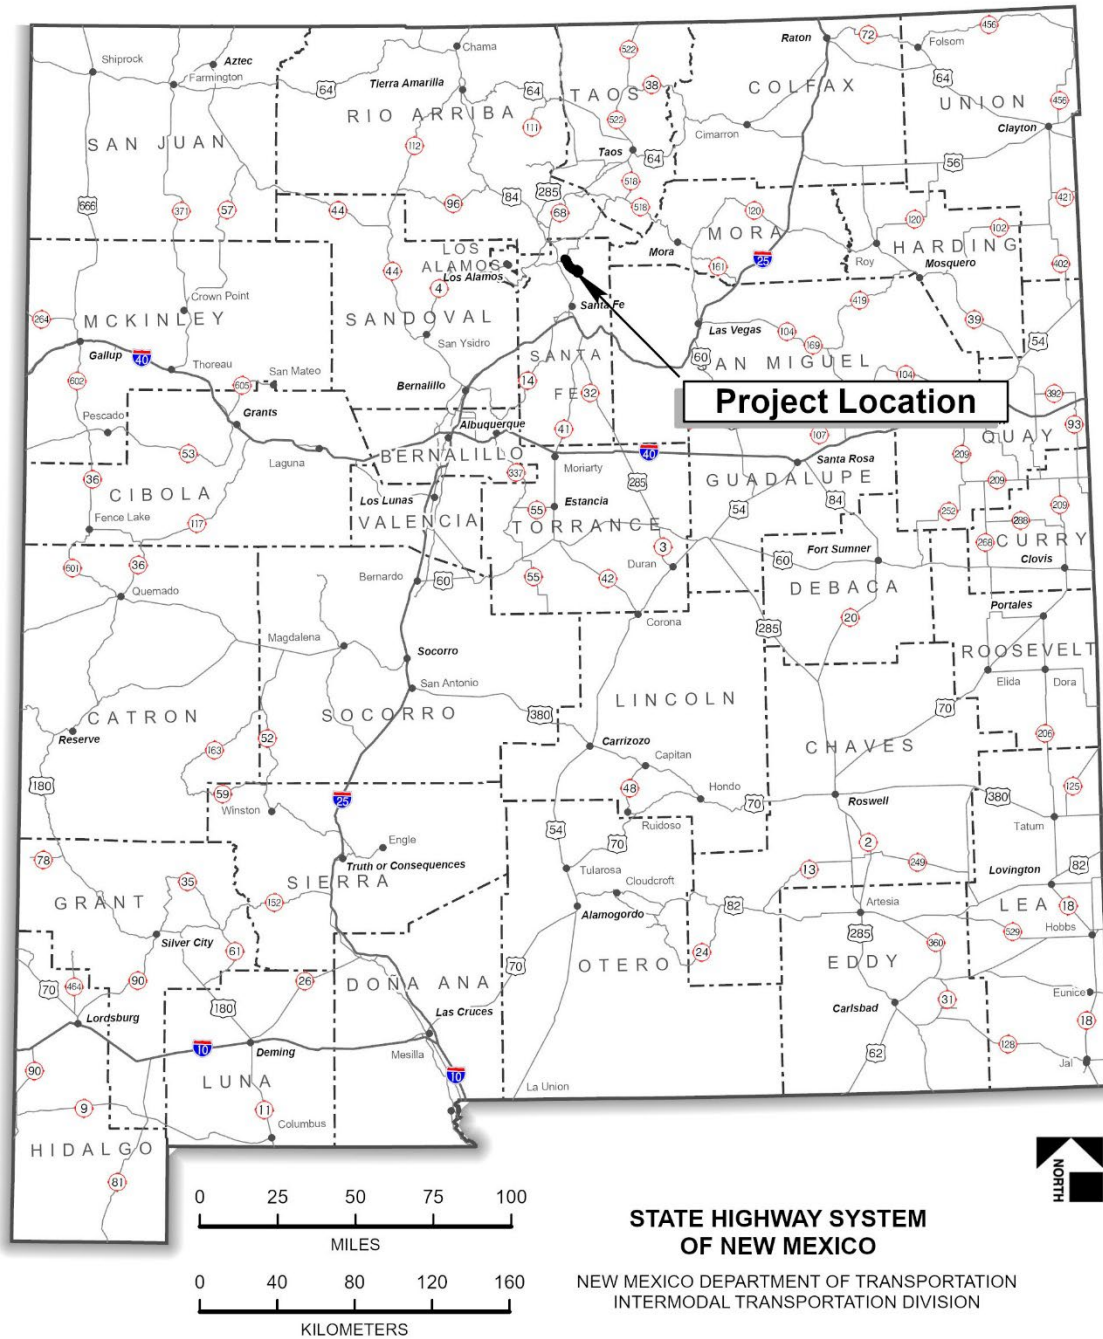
Shiprock
Aztec
Farmington
Chama
Tierra Amarilla
RIO ARRIBA
TAOS
Raton
COLFAX
Folsom
UNION
Clayton
SAN JUAN
Cimarron
Taos
LOS ALAMOS
Los Alamos
MORA
Mora
HARDING
Roy
Mosquero
Crown Point
MCKINLEY
SANDOVAL
Santa Fe
Gallup
Thoreau
San Ysidro
SANTA FE
Las Vegas
SAN MIGUEL
San Mateo
Bernalillo
Project Location
Pescado
Grants
Albuquerque
QUAY
Laguna
BERNALILLO
Moriarty
Santa Rosa
GUADALUPE
CIBOLA
Los Lunas
Estancia
VALENCIA
TORRANCE
CURRY
Fence Lake
Fort Sumner
Clovis
Duran
DEBACA
Quemado
Bernardo
Portales
Corona
Magdalena
Socorro
ROOSEVELT
San Antonio
Elida
Dora
LINCOLN
CATRON
SOCORRO
Reserve
Carrizozo
Capitan
CHAVES
Hondo
Winston
Roswell
Ruidoso
Engle
Tatum
Truth or Consequences
Tularosa
Lovington
SIERRA
Cloudcroft
Artesia
GRANT
Alamogordo
LEA
Hobbs
Silver City
OTERO
EDDY
DOÑA ANA
Eunice
Las Cruces
Lordsburg
Carlsbad
Deming
Mesilla
LUNA
Jal
La Union
Columbus
HIDALGO
0 25 50 75 100
MILES
0 40 80 120 160
KILOMETERS
NORTH
STATE HIGHWAY SYSTEM OF NEW MEXICO
NEW MEXICO DEPARTMENT OF TRANSPORTATION
INTERMODAL TRANSPORTATION DIVISION
522 72 456 64 38 64 111 522 456 112 64 56 285 518 421 666 371 57 44 96 84 68 518 120 120 102 25 402 44 4 161 419 39 264 40 104 169 54 60 602 605 14 104 392 32 107 41 40 93 209 53 337 209 36 285 84 55 54 252 209 268 268 117 3 60 60 601 36 55 42 20 285 60 380 70 52 206 163 59 125 180 25 380 48 70 54 70 13 2 249 82 78 35 152 82 18 285 529 61 24 360 90 484 70 26 70 180 31 18 10 62 128 90 10 9 11 81